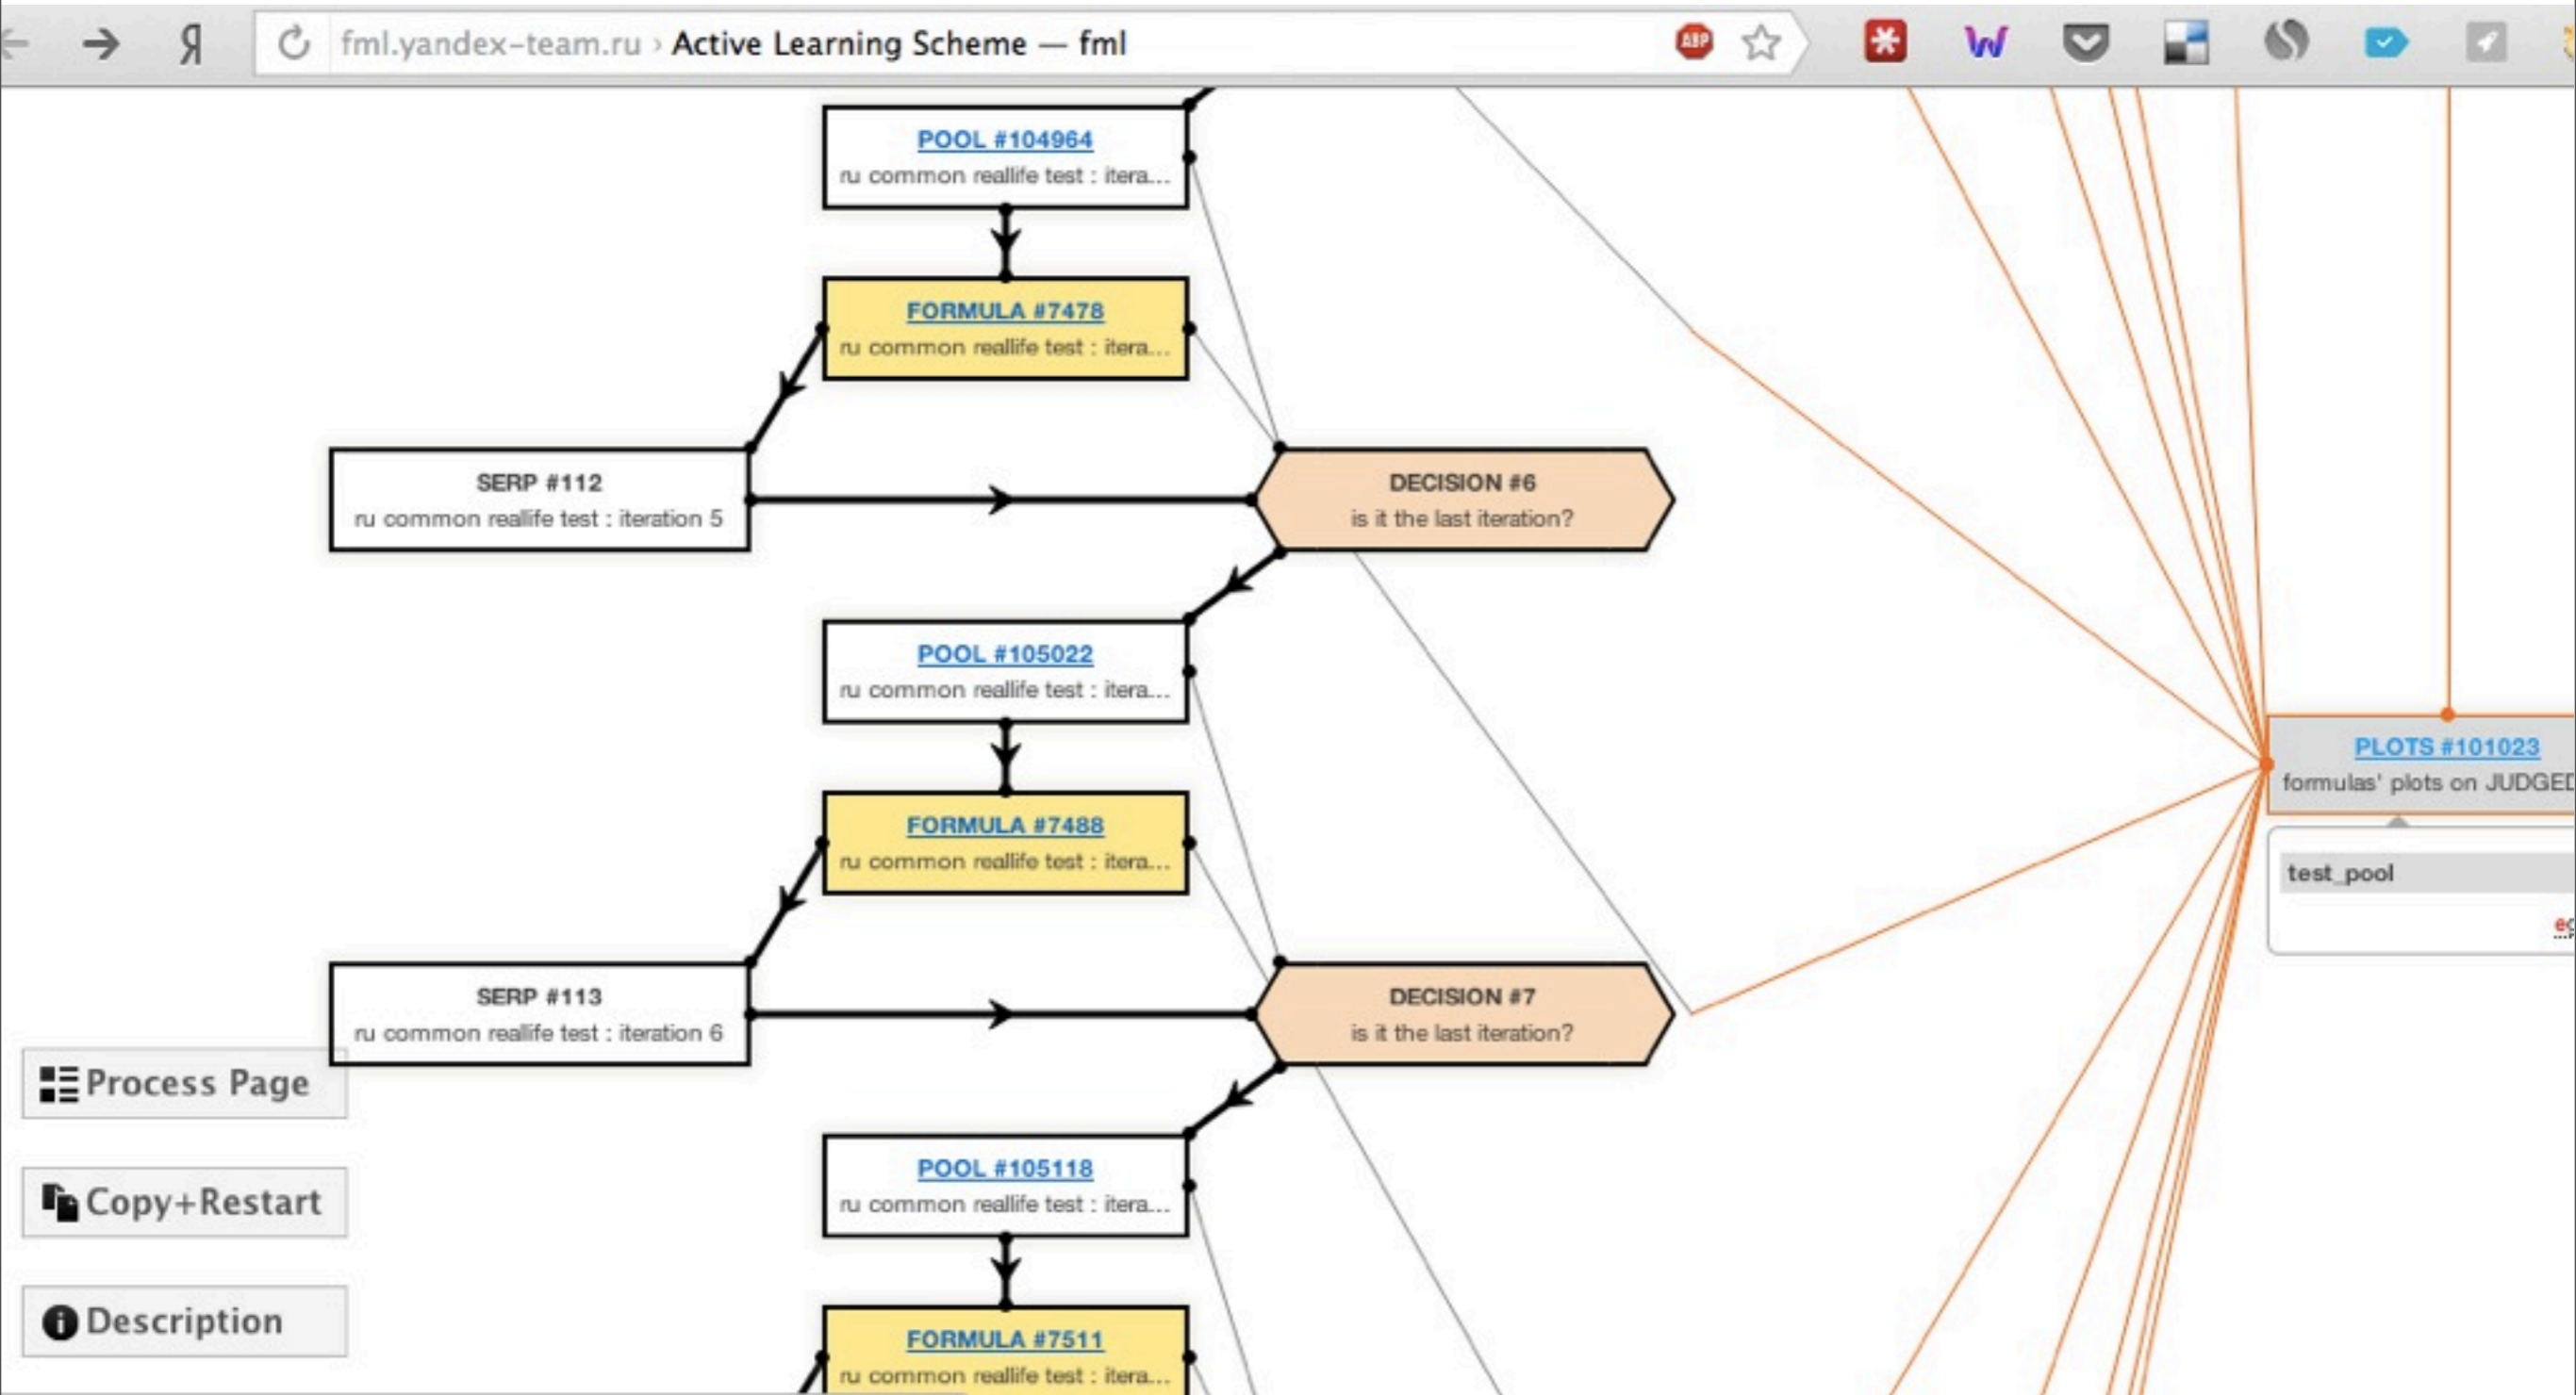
Я fml.yandex-team.ru › Active Learning Scheme — fml

POOL #104964
ru common reallife test : itera...

FORMULA #7478
ru common reallife test : itera...

SERP #112
ru common reallife test : iteration 5

DECISION #6
is it the last iteration?

POOL #105022
ru common reallife test : itera...

FORMULA #7488
ru common reallife test : itera...

PLOTS #101023
formulas' plots on JUDGED

test_pool

SERP #113
ru common reallife test : iteration 6

DECISION #7
is it the last iteration?

Process Page

POOL #105118
ru common reallife test : itera...

Copy+Restart

Description

FORMULA #7511
ru common reallife test : itera...